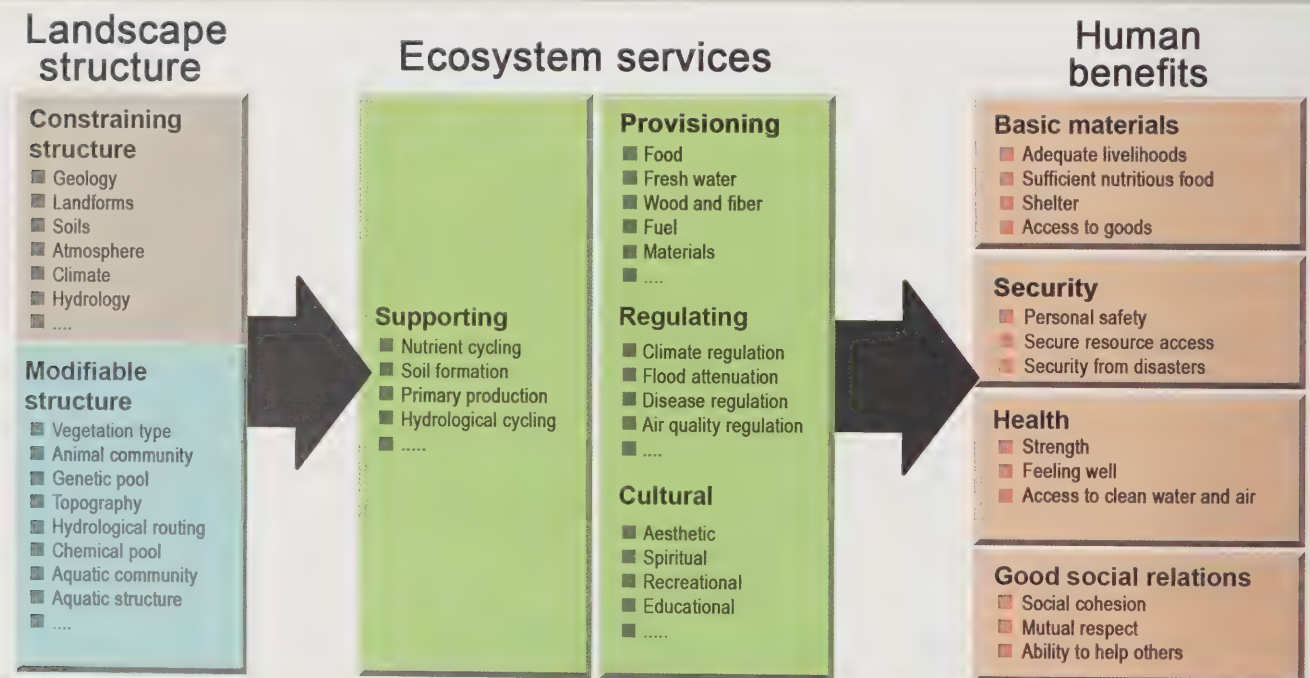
Landscape structure

Constraining structure
Geology
Landforms
Soils
Atmosphere
Climate
Hydrology
....

Modifiable structure
Vegetation type
Animal community
Genetic pool
Topography
Hydrological routing
Chemical pool
Aquatic community
Aquatic structure
....

Ecosystem services

Supporting
Nutrient cycling
Soil formation
Primary production
Hydrological cycling
.....

Provisioning
Food
Fresh water
Wood and fiber
Fuel
Materials
....

Regulating
Climate regulation
Flood attenuation
Disease regulation
Air quality regulation
....

Cultural
Aesthetic
Spiritual
Recreational
Educational
.....

Human benefits

Basic materials
Adequate livelihoods
Sufficient nutritious food
Shelter
Access to goods

Security
Personal safety
Secure resource access
Security from disasters

Health
Strength
Feeling well
Access to clean water and air

Good social relations
Social cohesion
Mutual respect
Ability to help others